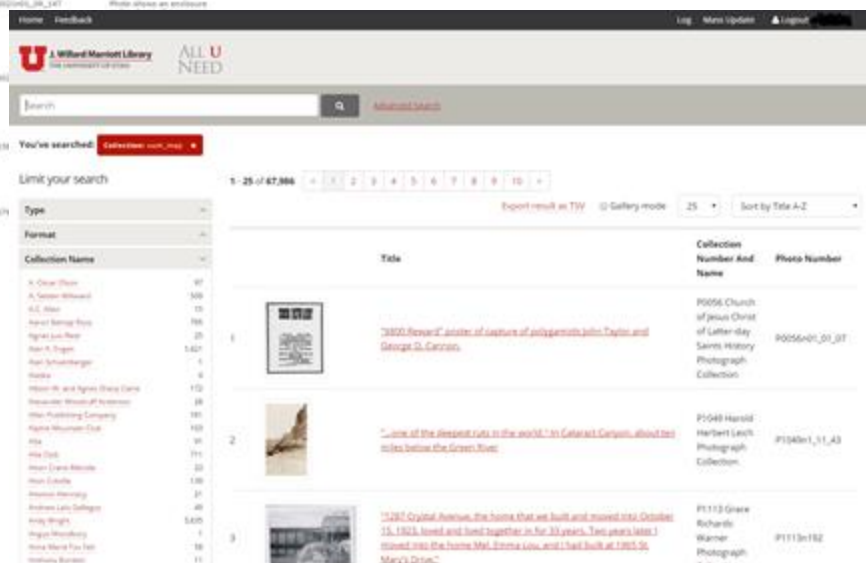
Home Feedback

Log Mass Update Logout

J. Willard Marriott Library THE UNIVERSITY OF UTAH

ALL U NEED

Search

Advanced Search

You've searched: Collection: uum_map ×

Limit your search

Type

Format

Collection Name

| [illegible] | 97 |
|---|---|
| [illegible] | 509 |
| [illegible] | 15 |
| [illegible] | 166 |
| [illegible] | 25 |
| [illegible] | 1,427 |
| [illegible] | 1 |
| Alaska | 6 |
| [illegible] | 172 |
| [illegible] | 28 |
| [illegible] | 161 |
| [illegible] | 103 |
| Alta | 91 |
| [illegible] | 711 |
| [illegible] | 33 |
| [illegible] | 136 |
| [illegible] | 31 |
| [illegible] | 49 |
| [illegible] | 5,635 |
| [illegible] | 1 |
| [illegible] | 58 |
| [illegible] | 11 |

1 - 25 of 67,986

« ‹ 1 2 3 4 5 6 7 8 9 10 › »

Export result as TSV

Gallery mode

25

Sort by Title A-Z

| | | Title | Collection Number And Name | Photo Number |
|---|---|---|---|---|
| 1 | | "$800 Reward" poster of capture of polygamists John Taylor and George Q. Cannon. | P0056 Church of Jesus Christ of Latter-day Saints History Photograph Collection | P0056n01_01_07 |
| 2 | | "...one of the deepest cuts in the world." In Cataract Canyon, about ten miles below the Green River | P1049 Harold Herbert Leich Photograph Collection | P1049n1_11_43 |
| 3 | | "1287 Crystal Avenue, the home that we built and moved into October 15, 1923, loved and lived together in for 33 years. Two years later I moved into the home Mel, Emma Lou, and I had built at 1905 St. Mary's Drive." | P1113 Grace Richards Warner Photograph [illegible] | P1113n192 |